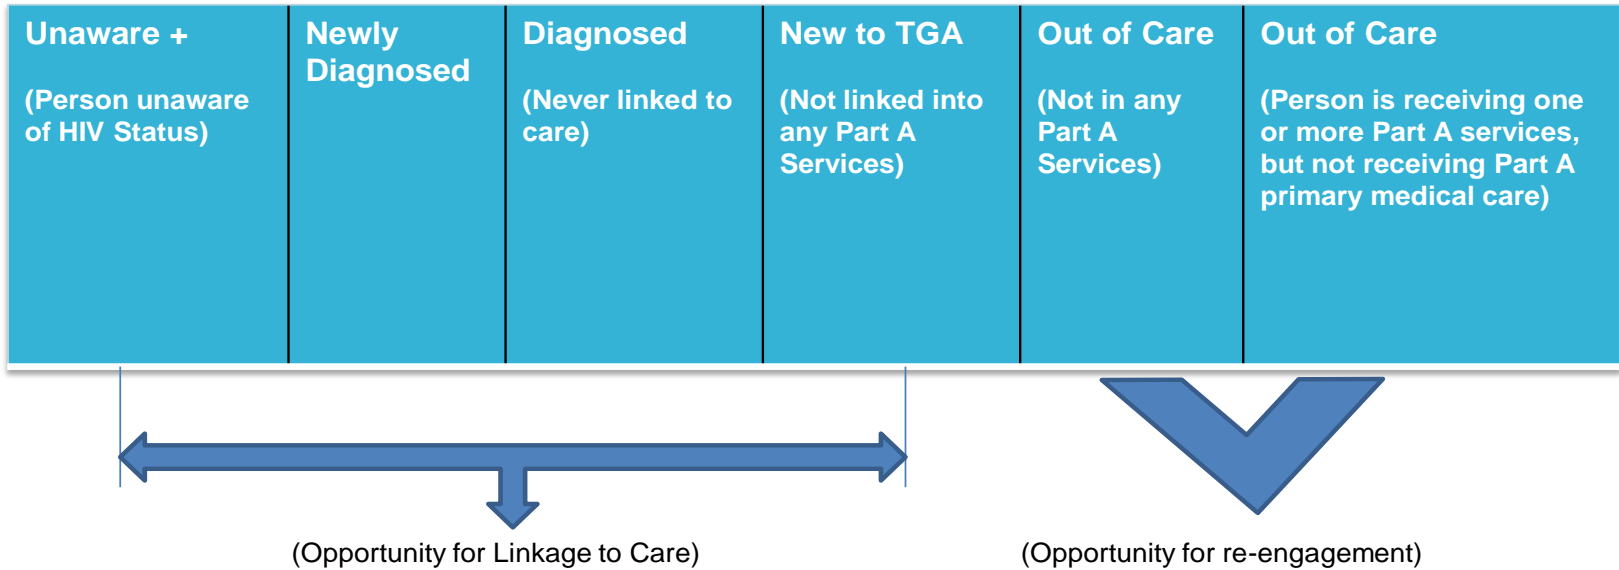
| Unaware + (Person unaware of HIV Status) | Newly Diagnosed | Diagnosed (Never linked to care) | New to TGA (Not linked into any Part A Services) | Out of Care (Not in any Part A Services) | Out of Care (Person is receiving one or more Part A services, but not receiving Part A primary medical care) |
|---|---|---|---|---|---|

(Opportunity for Linkage to Care)

(Opportunity for re-engagement)